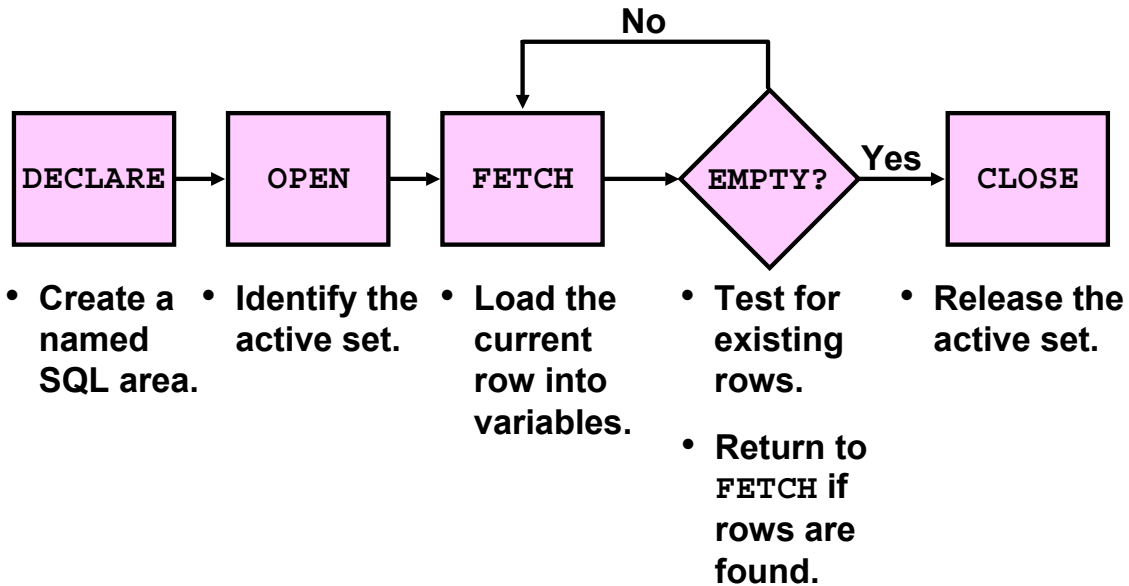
No

DECLARE

OPEN

FETCH

EMPTY?

Yes

CLOSE

• Create a named SQL area.

• Identify the active set.

• Load the current row into variables.

• Test for existing rows.

• Return to FETCH if rows are found.

• Release the active set.